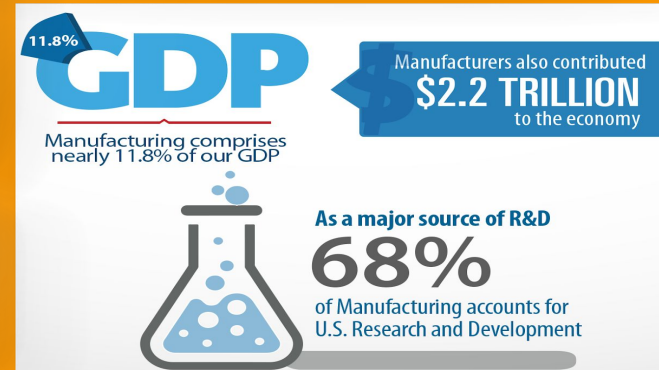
11.8%
GDP
Manufacturing comprises nearly 11.8% of our GDP

Manufacturers also contributed
$2.2 TRILLION
to the economy

As a major source of R&D
68%
of Manufacturing accounts for U.S. Research and Development